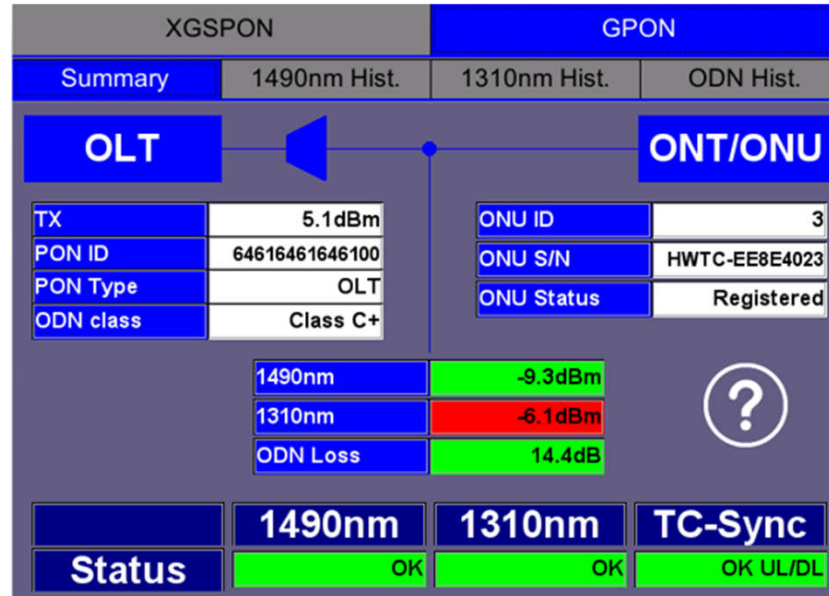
XGSPON GPON

Summary 1490nm Hist. 1310nm Hist. ODN Hist.

OLT

ONT/ONU

| | |
|---|---|
| TX | 5.1dBm |
| PON ID | 64616461646100 |
| PON Type | OLT |
| ODN class | Class C+ |

| | |
|---|---|
| ONU ID | 3 |
| ONU S/N | HWTC-EE8E4023 |
| ONU Status | Registered |

| | |
|---|---|
| 1490nm | -9.3dBm |
| 1310nm | -6.1dBm |
| ODN Loss | 14.4dB |

?

| | 1490nm | 1310nm | TC-Sync |
|---|---|---|---|
| Status | OK | OK | OK UL/DL |